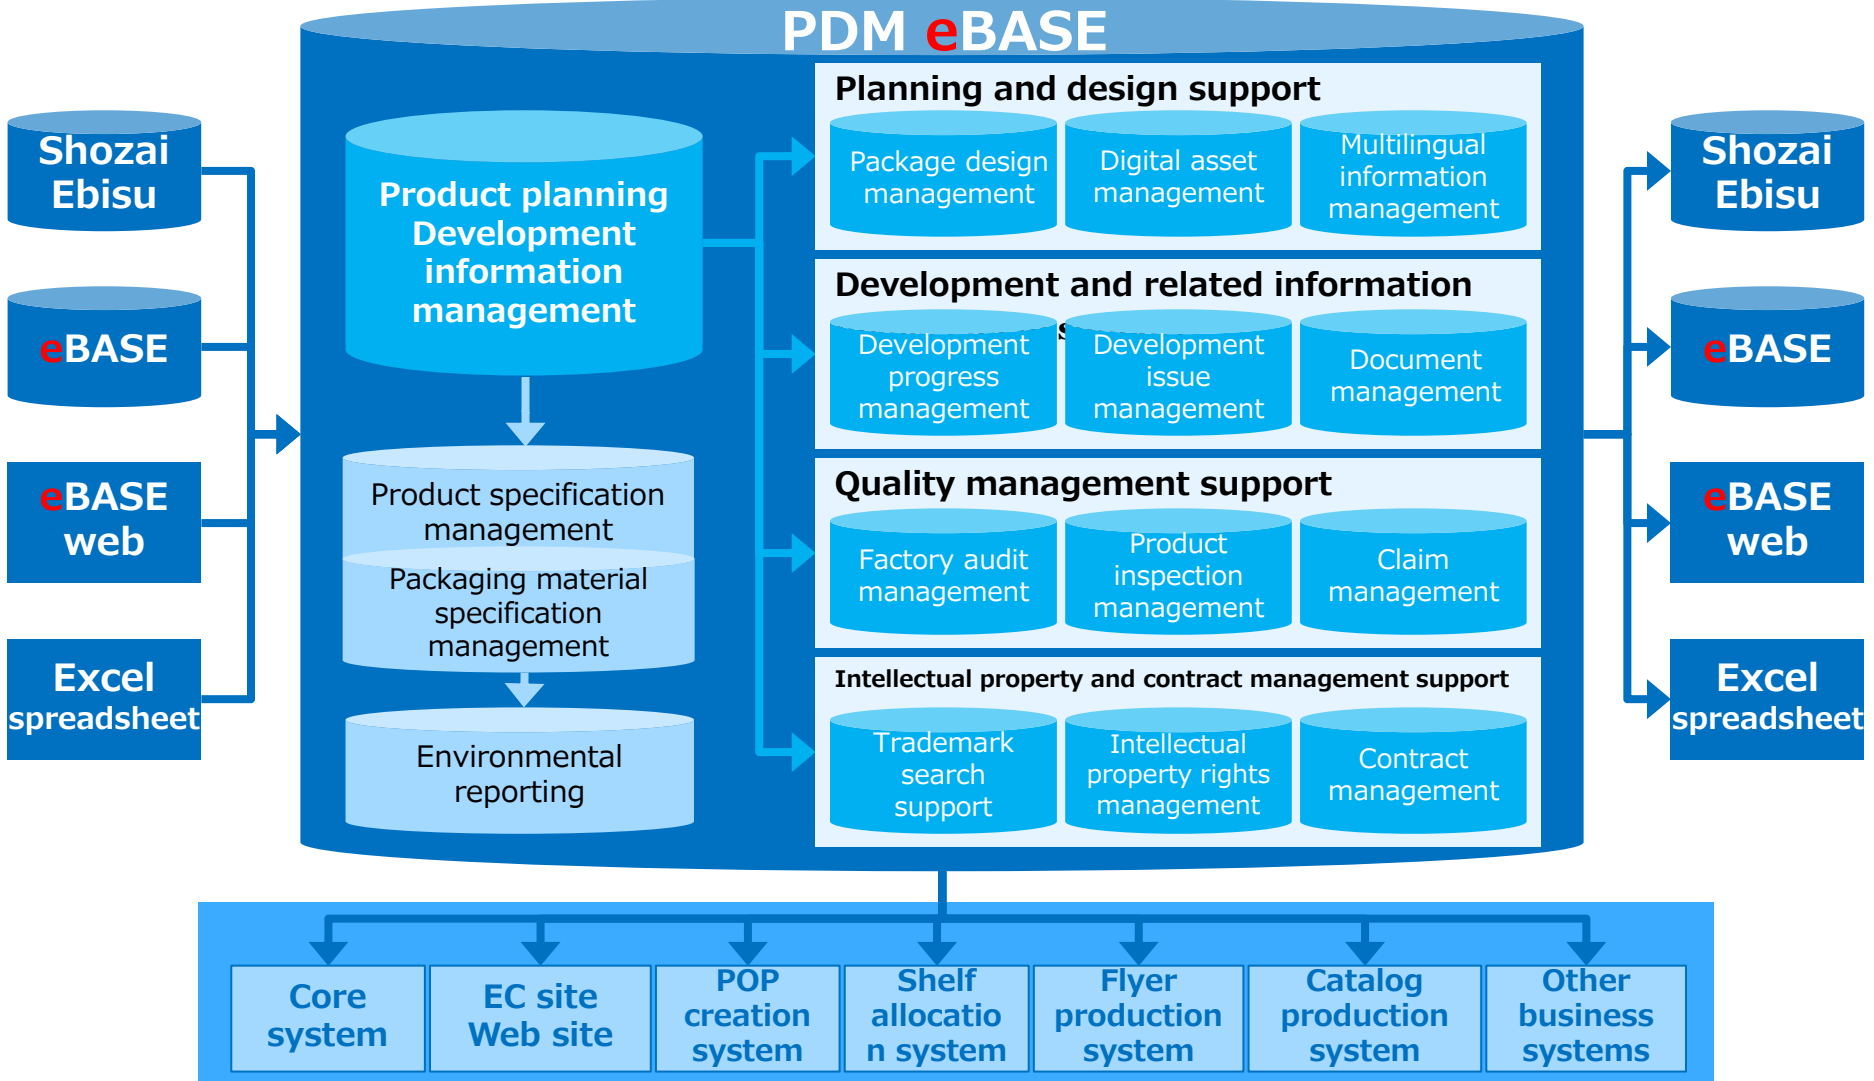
PDM eBASE

Shozai Ebisu

eBASE

eBASE web

Excel spreadsheet

Product planning Development information management

Product specification management

Packaging material specification management

Environmental reporting

Planning and design support

Package design management

Digital asset management

Multilingual information management

Development and related information

Development progress management

Development issue management

Document management

Quality management support

Factory audit management

Product inspection management

Claim management

Intellectual property and contract management support

Trademark search support

Intellectual property rights management

Contract management

Shozai Ebisu

eBASE

eBASE web

Excel spreadsheet

Core system

EC site Web site

POP creation system

Shelf allocatio n system

Flyer production system

Catalog production system

Other business systems